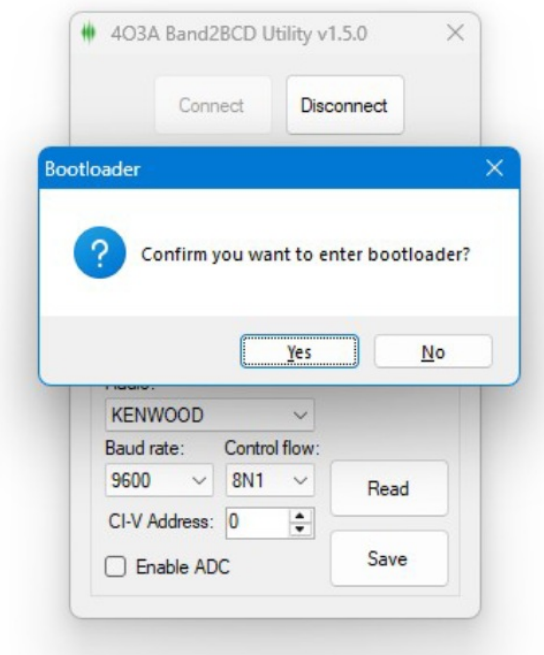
4O3A Band2BCD Utility v1.5.0

Connect

Disconnect

Bootloader

Confirm you want to enter bootloader?

Yes

No

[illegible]

KENWOOD

Baud rate:

Control flow:

9600

8N1

Read

CI-V Address:

0

Enable ADC

Save